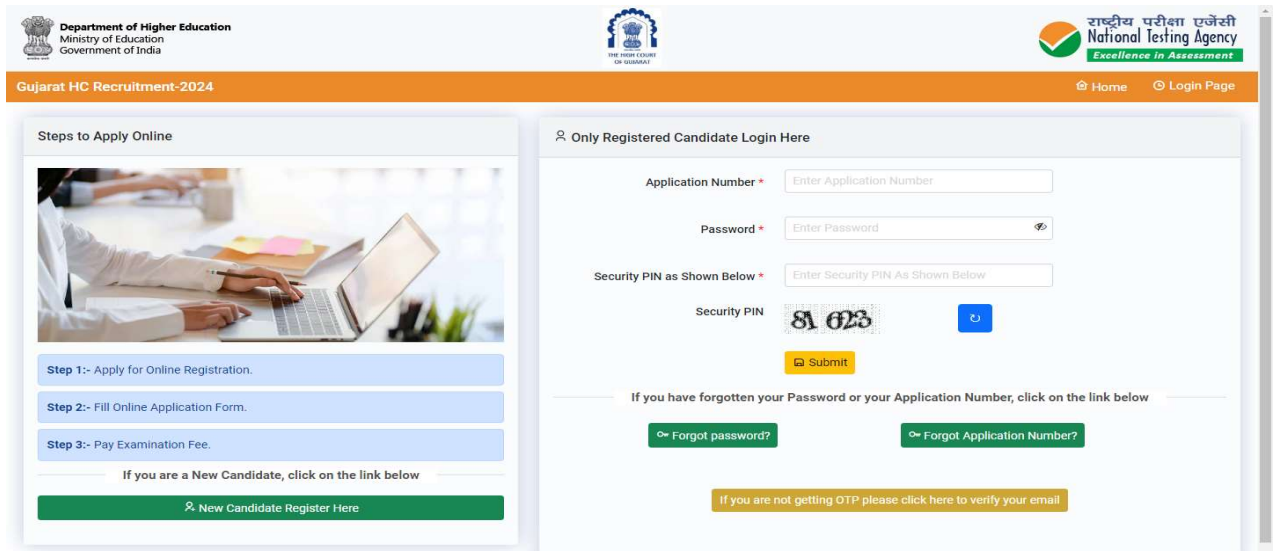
Department of Higher Education
Ministry of Education
Government of India

THE HIGH COURT OF GUJARAT

राष्ट्रीय परीक्षा एजेंसी
National Testing Agency
Excellence in Assessment

Gujarat HC Recruitment-2024

Home Login Page

Steps to Apply Online

Step 1:- Apply for Online Registration.

Step 2:- Fill Online Application Form.

Step 3:- Pay Examination Fee.

If you are a New Candidate, click on the link below

New Candidate Register Here

Only Registered Candidate Login Here

Application Number * Enter Application Number

Password * Enter Password

Security PIN as Shown Below * Enter Security PIN As Shown Below

Security PIN 81 623

Submit

If you have forgotten your Password or your Application Number, click on the link below

Forgot password?

Forgot Application Number?

If you are not getting OTP please click here to verify your email